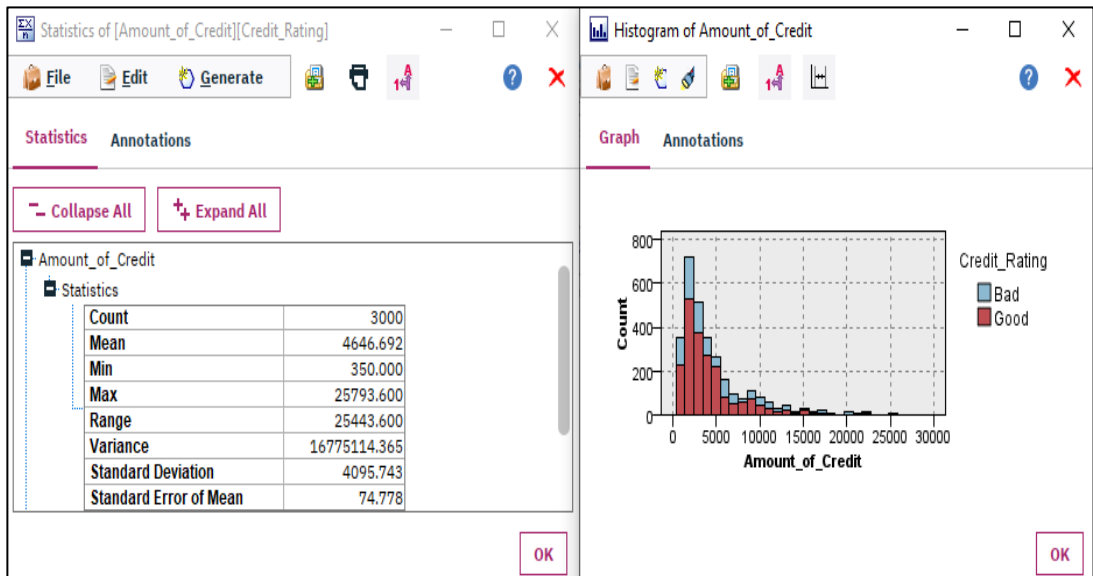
Statistics of [Amount_of_Credit][Credit_Rating]

File Edit Generate

Statistics Annotations

Collapse All Expand All

Amount_of_Credit

Statistics

| Count | 3000 |
|---|---|
| Mean | 4646.692 |
| Min | 350.000 |
| Max | 25793.600 |
| Range | 25443.600 |
| Variance | 16775114.365 |
| Standard Deviation | 4095.743 |
| Standard Error of Mean | 74.778 |

OK

Histogram of Amount_of_Credit

Graph Annotations

800
600
400
200
0
Count
0 5000 10000 15000 20000 25000 30000
Amount_of_Credit

Credit_Rating
Bad
Good

OK